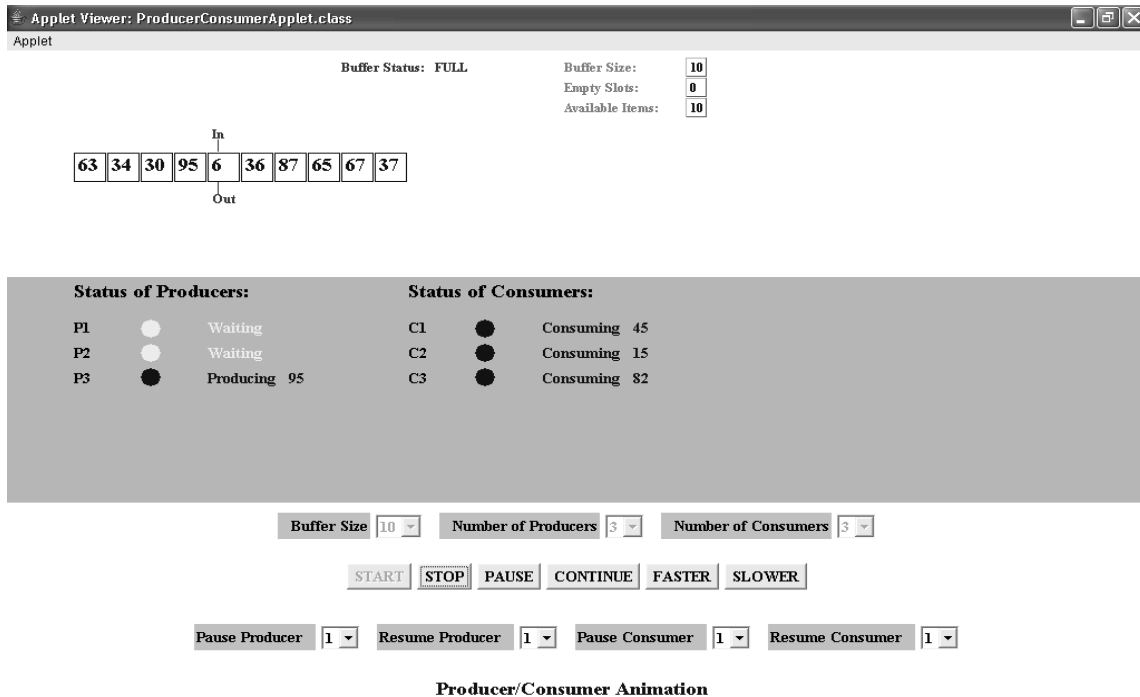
Applet Viewer: ProducerConsumerApplet.class

Applet

Buffer Status: FULL

Buffer Size: 10
Empty Slots: 0
Available Items: 10

In

| 63 | 34 | 30 | 95 | 6 | 36 | 87 | 65 | 67 | 37 |
|---|---|---|---|---|---|---|---|---|---|

Out

Status of Producers:

P1 Waiting
P2 Waiting
P3 Producing 95

Status of Consumers:

C1 Consuming 45
C2 Consuming 15
C3 Consuming 82

Buffer Size 10 Number of Producers 3 Number of Consumers 3

START STOP PAUSE CONTINUE FASTER SLOWER

Pause Producer 1 Resume Producer 1 Pause Consumer 1 Resume Consumer 1

Producer/Consumer Animation